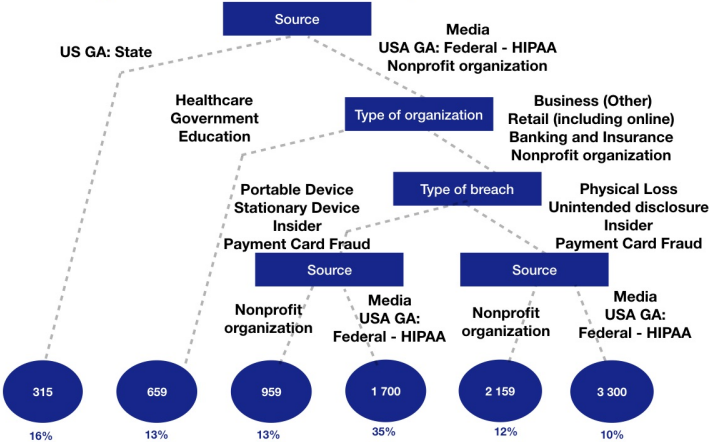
Source

US GA: State

Media
USA GA: Federal - HIPAA
Nonprofit organization

Healthcare
Government
Education

Type of organization

Business (Other)
Retail (including online)
Banking and Insurance
Nonprofit organization

Type of breach

Portable Device
Stationary Device
Insider
Payment Card Fraud

Physical Loss
Unintended disclosure
Insider
Payment Card Fraud

Source

Source

Nonprofit organization

Media
USA GA: Federal - HIPAA

Nonprofit organization

Media
USA GA: Federal - HIPAA

315
16%

659
13%

959
13%

1 700
35%

2 159
12%

3 300
10%